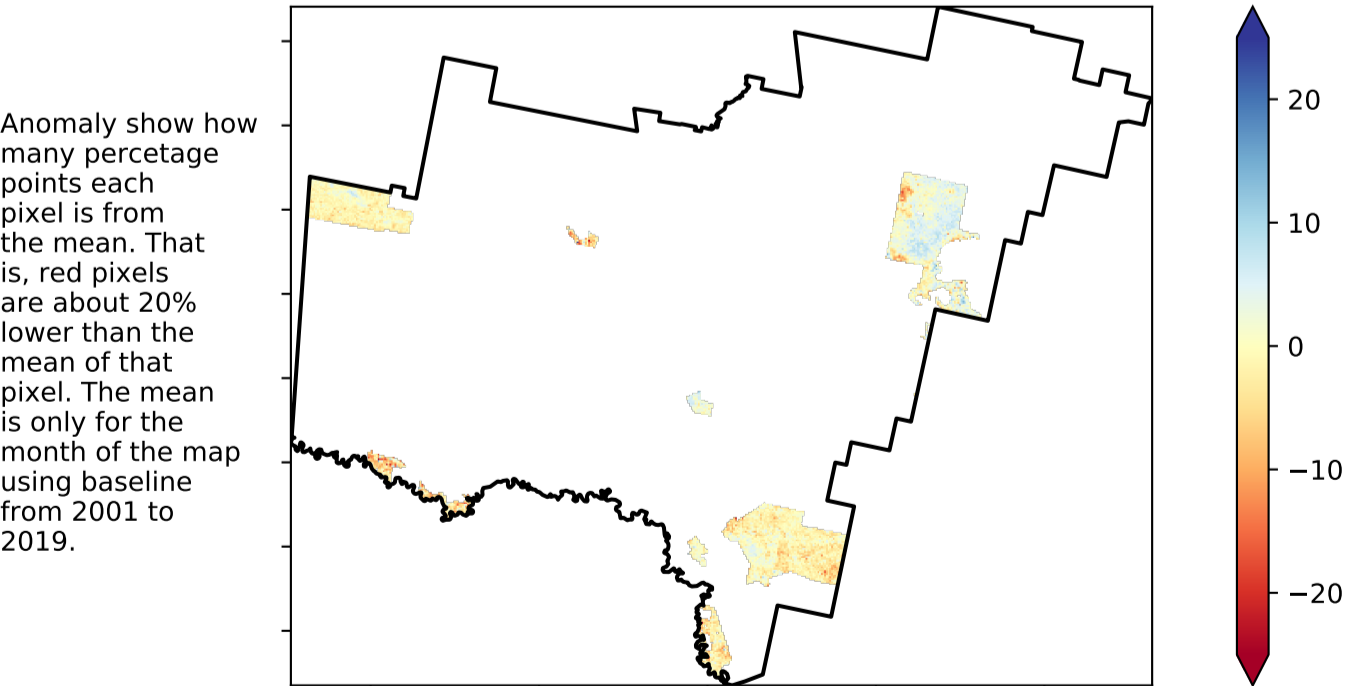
Anomaly show how many percetage points each pixel is from the mean. That is, red pixels are about 20% lower than the mean of that pixel. The mean is only for the month of the map using baseline from 2001 to 2019.

20
10
0
−10
−20